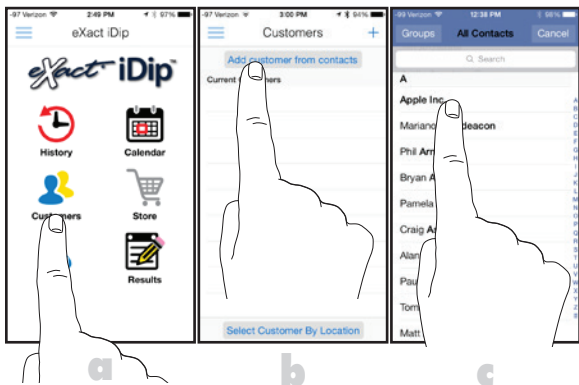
-97 Verizon 2:49 PM 97%

eXact iDip

eXact iDip™

History

Calendar

Customers

Store

Results

a

-97 Verizon 3:00 PM 94%

Customers

+

Add customer from contacts

Current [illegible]stomers

Select Customer By Location

b

-99 Verizon 12:38 PM 98%

Groups

All Contacts

Cancel

Search

A

Apple Inc.

Mariano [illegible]deacon

Phil Arm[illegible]

Bryan A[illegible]

Pamela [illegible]

Craig A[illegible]

Alan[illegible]

Pau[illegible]

Tom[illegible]

Matt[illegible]

c